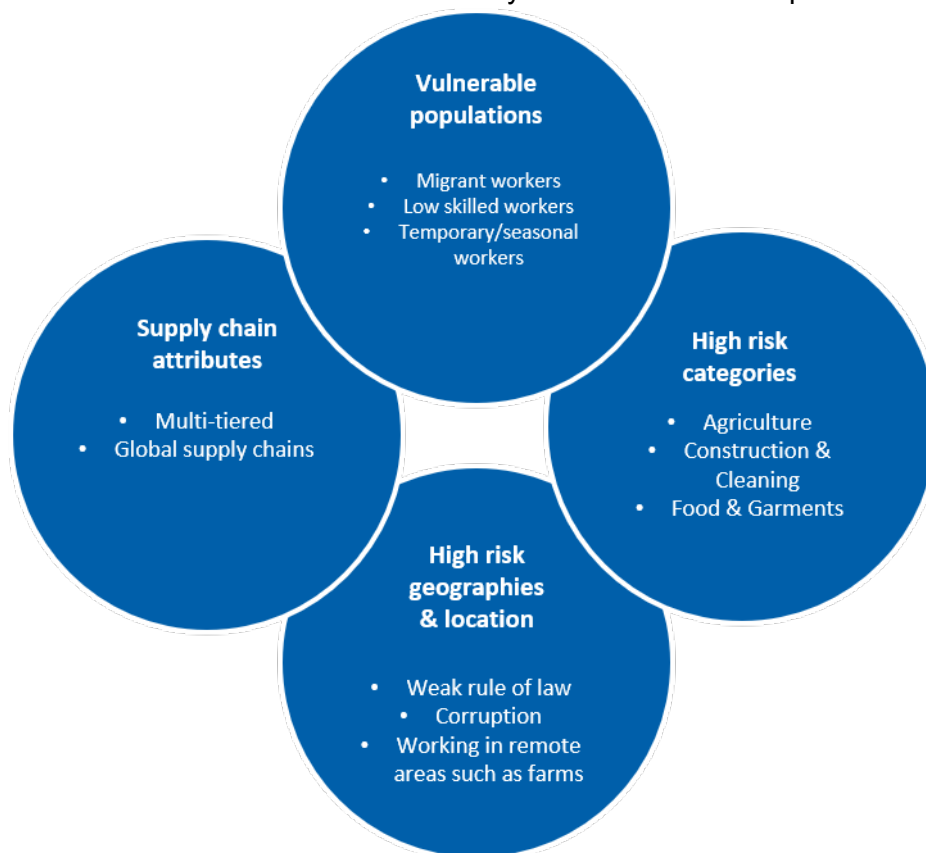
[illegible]

Vulnerable populations

- Migrant workers
- Low skilled workers
- Temporary/seasonal workers

Supply chain attributes

- Multi-tiered
- Global supply chains

High risk categories

- Agriculture
- Construction & Cleaning
- Food & Garments

High risk geographies & location

- Weak rule of law
- Corruption
- Working in remote areas such as farms